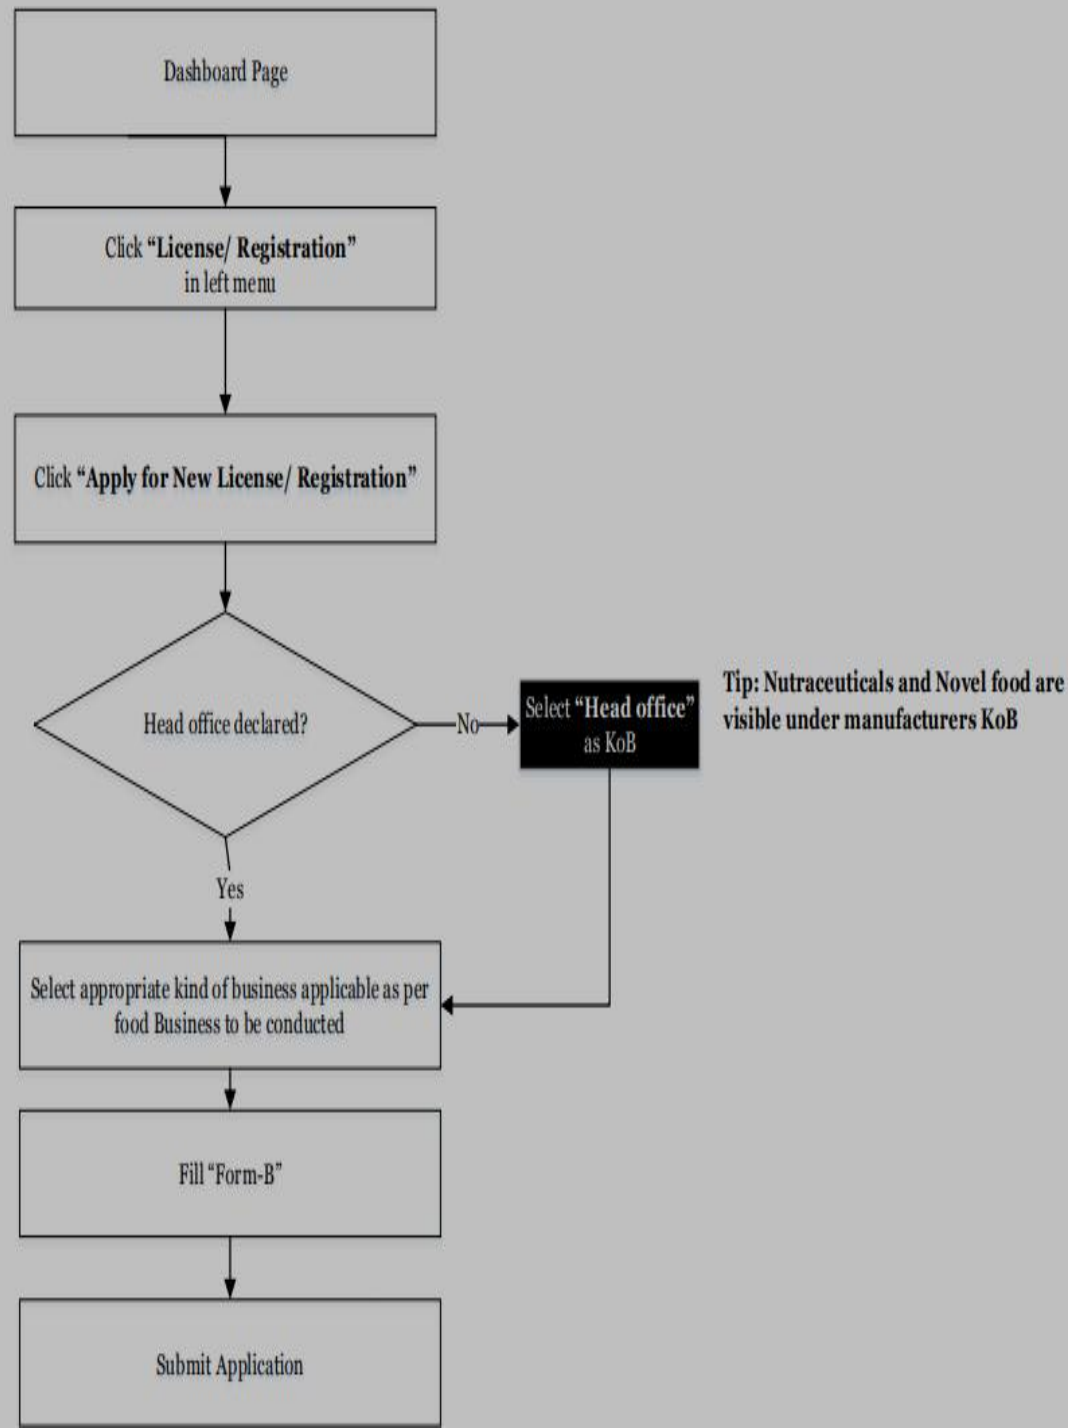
Dashboard Page

Click "License/ Registration" in left menu

Click "Apply for New License/ Registration"

Head office declared?

No

Select "Head office" as KoB

Tip: Nutraceuticals and Novel food are visible under manufacturers KoB

Yes

Select appropriate kind of business applicable as per food Business to be conducted

Fill "Form-B"

Submit Application